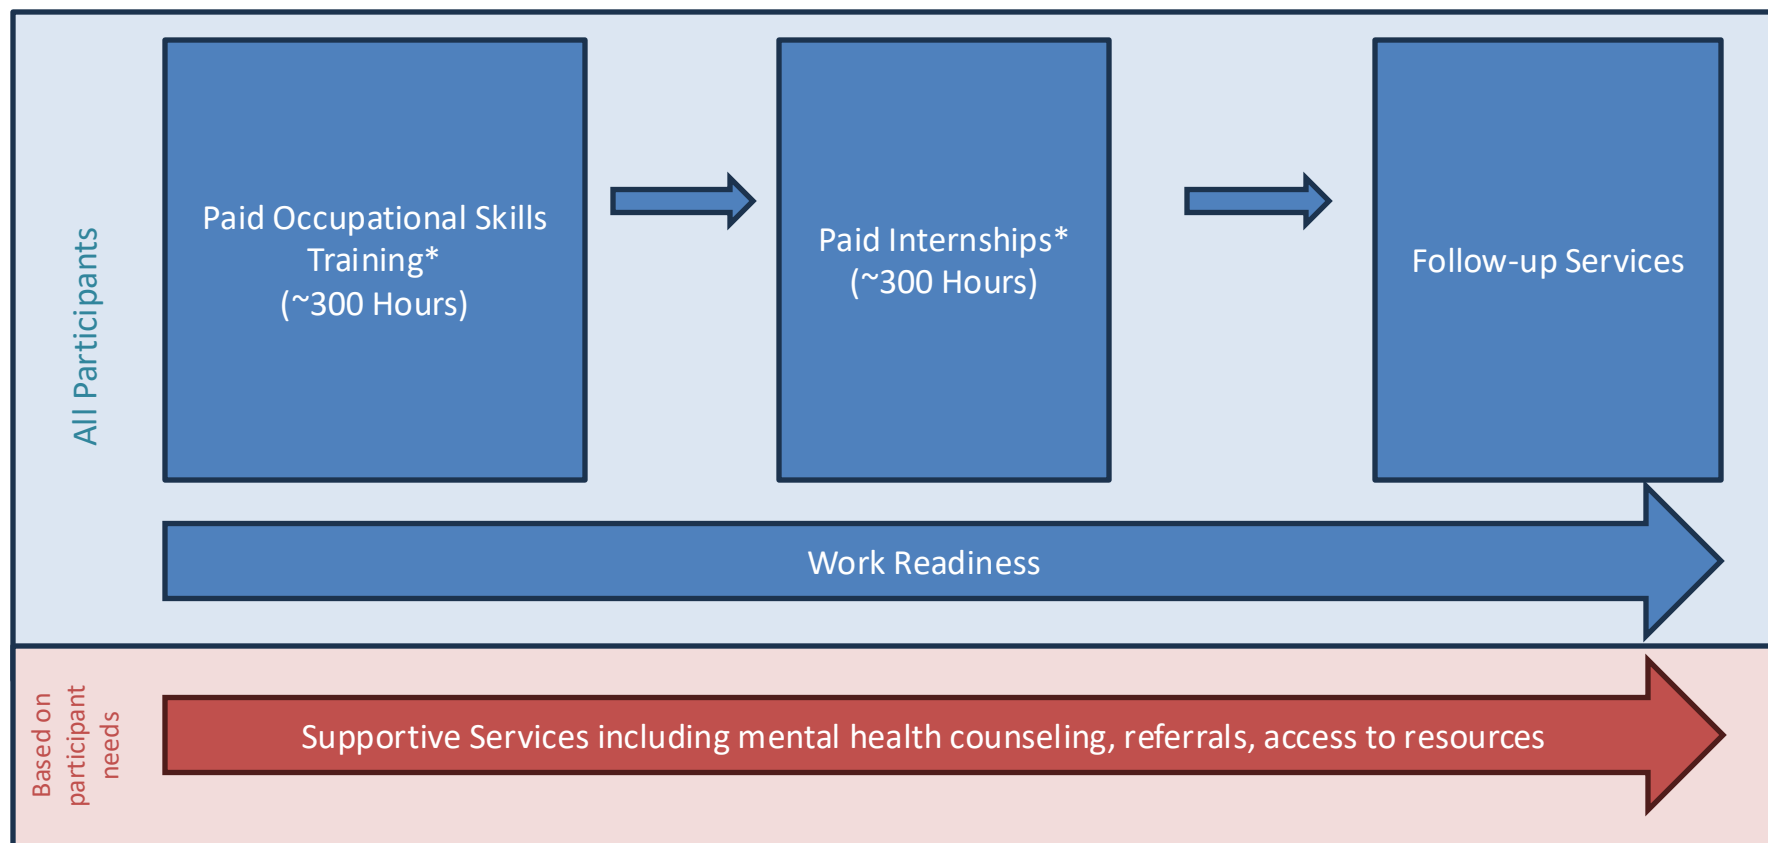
All Participants

Paid Occupational Skills Training*
(~300 Hours)

Paid Internships*
(~300 Hours)

Follow-up Services

Work Readiness

Based on participant needs

Supportive Services including mental health counseling, referrals, access to resources